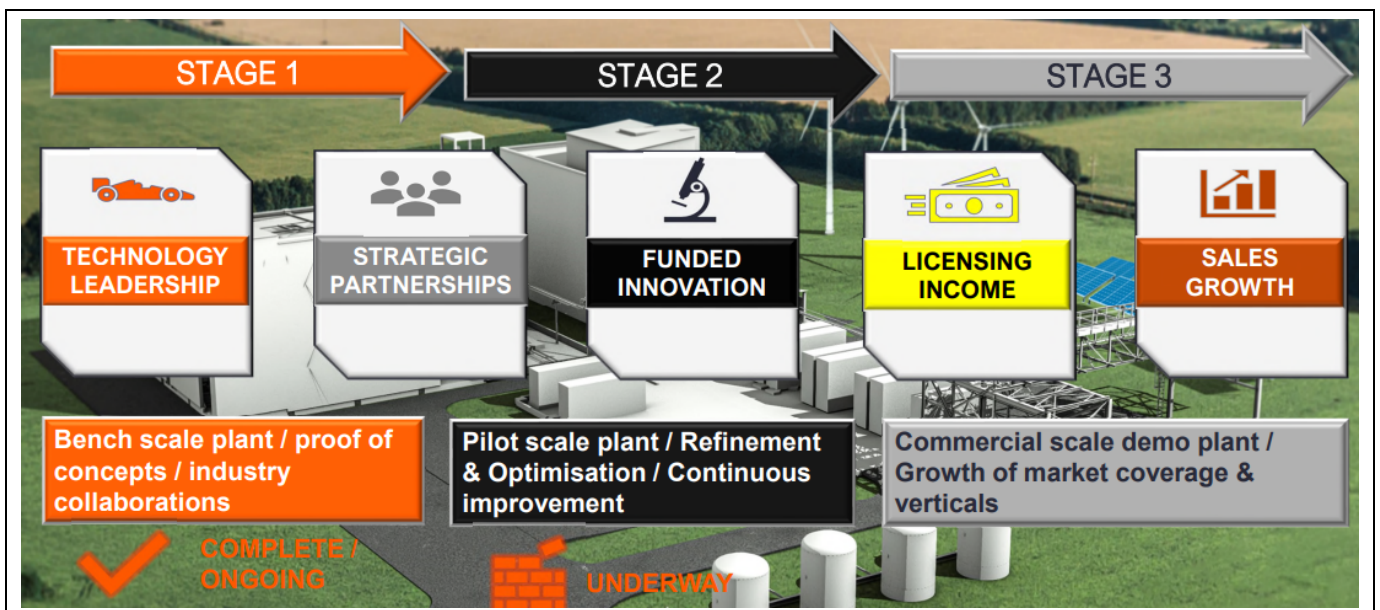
STAGE 1

STAGE 2

STAGE 3

TECHNOLOGY LEADERSHIP

STRATEGIC PARTNERSHIPS

FUNDED INNOVATION

LICENSING INCOME

SALES GROWTH

Bench scale plant / proof of concepts / industry collaborations

Pilot scale plant / Refinement & Optimisation / Continuous improvement

Commercial scale demo plant / Growth of market coverage & verticals

COMPLETE / ONGOING

UNDERWAY